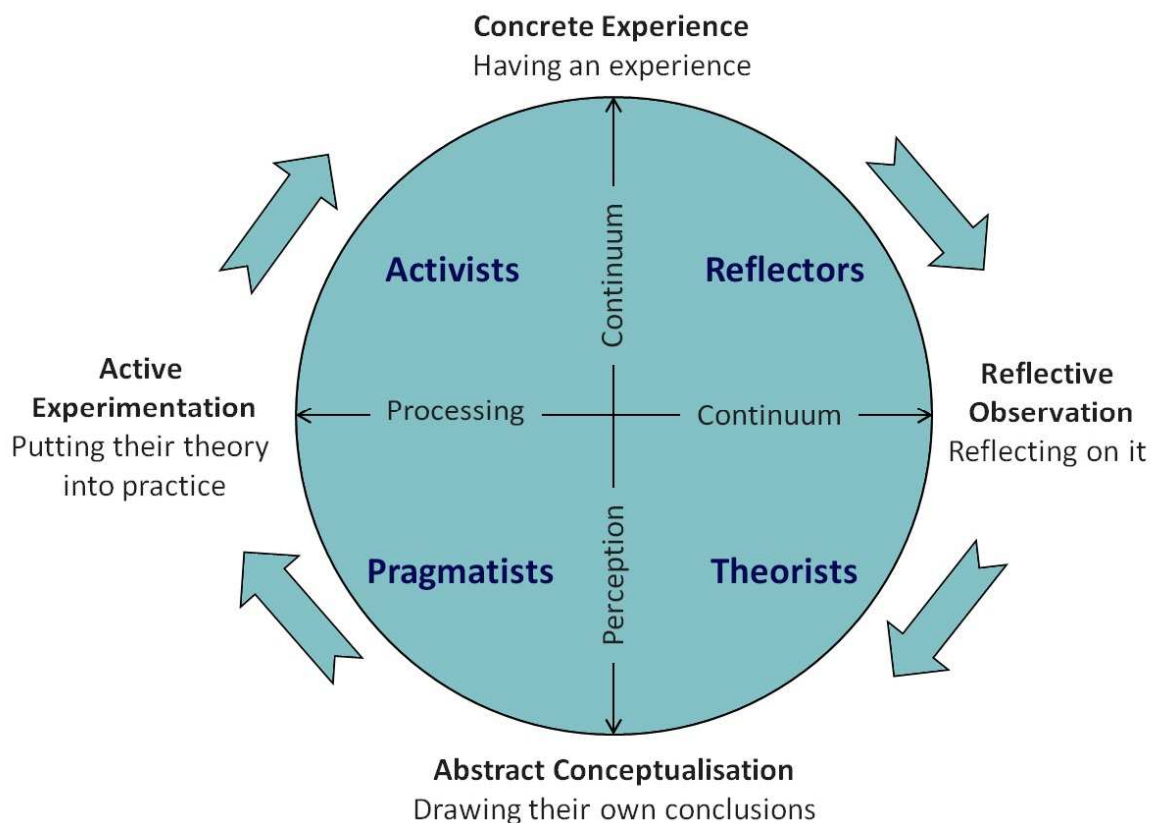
**Concrete Experience**
Having an experience

Activists

Continuum

Reflectors

**Active Experimentation**
Putting their theory into practice

Processing

Continuum

**Reflective Observation**
Reflecting on it

Pragmatists

Perception

Theorists

**Abstract Conceptualisation**
Drawing their own conclusions